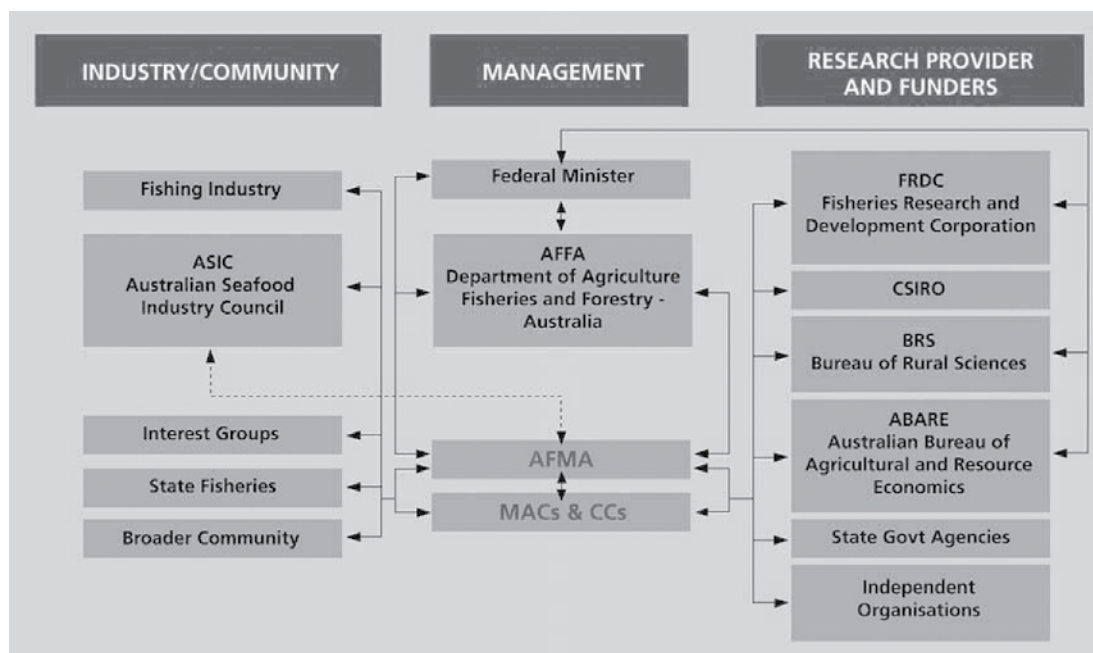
INDUSTRY/COMMUNITY

MANAGEMENT

RESEARCH PROVIDER AND FUNDERS

Fishing Industry

ASIC
Australian Seafood Industry Council

Interest Groups

State Fisheries

Broader Community

Federal Minister

AFFA
Department of Agriculture Fisheries and Forestry - Australia

AFMA

MACs & CCs

FRDC
Fisheries Research and Development Corporation

CSIRO

BRS
Bureau of Rural Sciences

ABARE
Australian Bureau of Agricultural and Resource Economics

State Govt Agencies

Independent Organisations